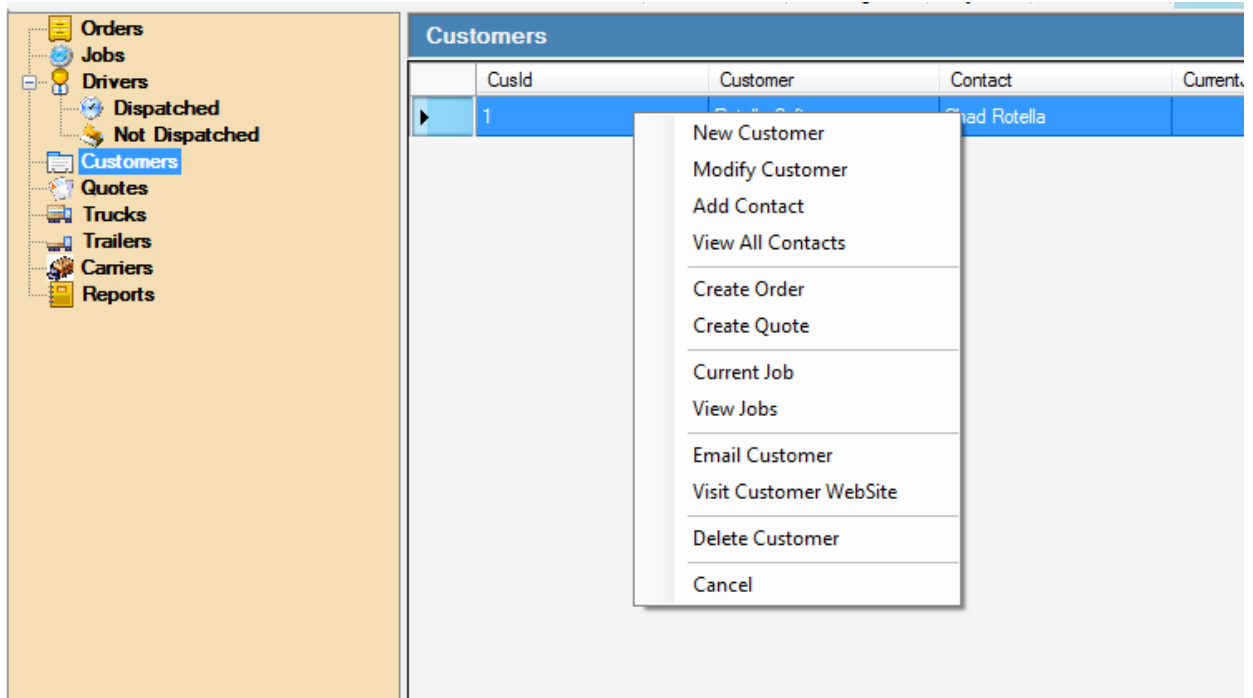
Orders
Jobs
Drivers
Dispatched
Not Dispatched
Customers
Quotes
Trucks
Trailers
Carriers
Reports

Customers

| | CusId | Customer | Contact | CurrentJ |
|---|---|---|---|---|
| ▸ | 1 | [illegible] | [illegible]ad Rotella | |

New Customer
Modify Customer
Add Contact
View All Contacts
Create Order
Create Quote
Current Job
View Jobs
Email Customer
Visit Customer WebSite
Delete Customer
Cancel